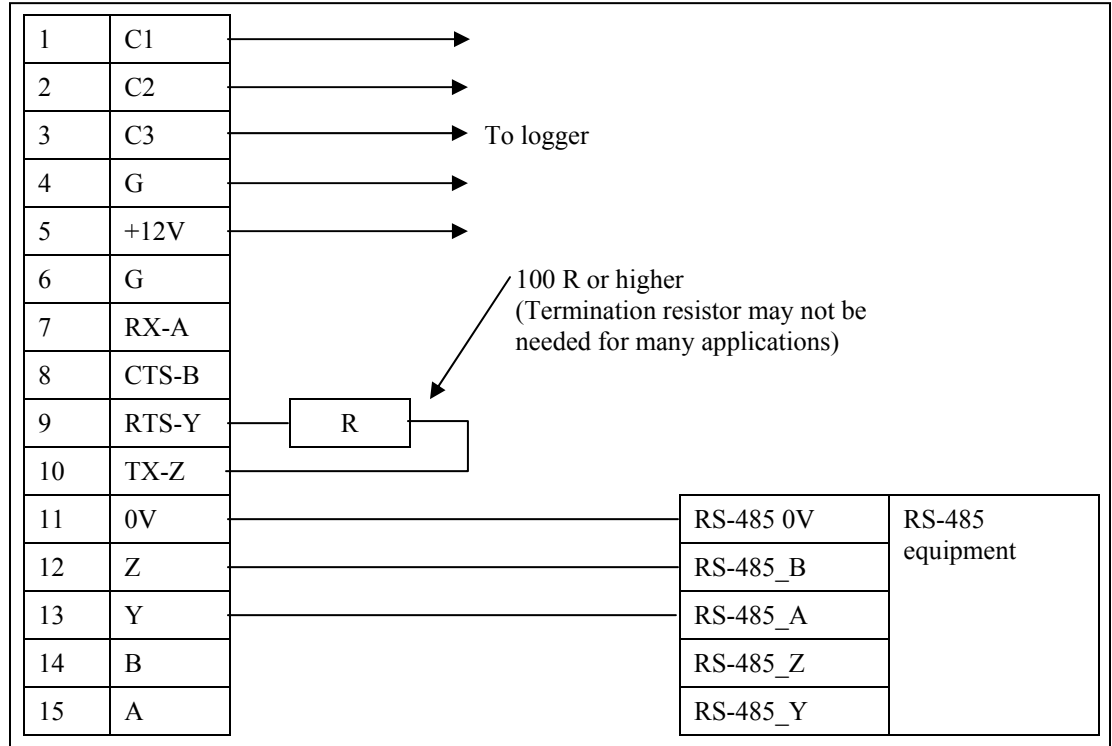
| | |
|---|---|
| 1 | C1 |
| 2 | C2 |
| 3 | C3 |
| 4 | G |
| 5 | +12V |
| 6 | G |
| 7 | RX-A |
| 8 | CTS-B |
| 9 | RTS-Y |
| 10 | TX-Z |
| 11 | 0V |
| 12 | Z |
| 13 | Y |
| 14 | B |
| 15 | A |

To logger

100 R or higher
(Termination resistor may not be needed for many applications)

R

| | |
|---|---|
| RS-485 0V | RS-485 equipment |
| RS-485_B | |
| RS-485_A | |
| RS-485_Z | |
| RS-485_Y | |